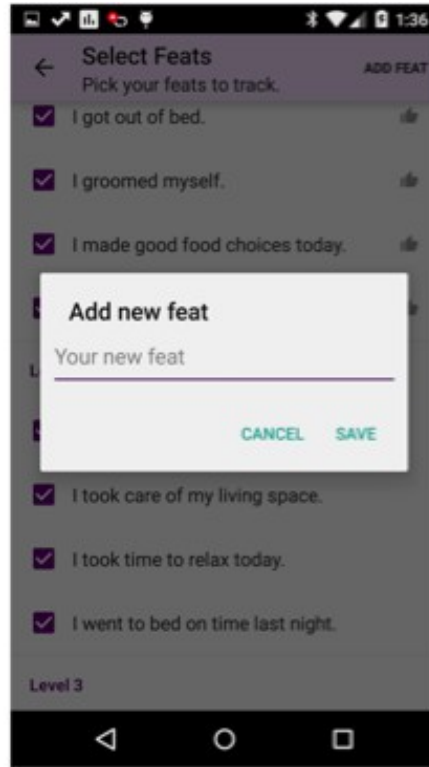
1:36

Select Feats
Pick your feats to track.

ADD FEAT

I got out of bed.

I groomed myself.

I made good food choices today.

Add new feat

Your new feat

CANCEL SAVE

L

I took care of my living space.

I took time to relax today.

I went to bed on time last night.

Level 3